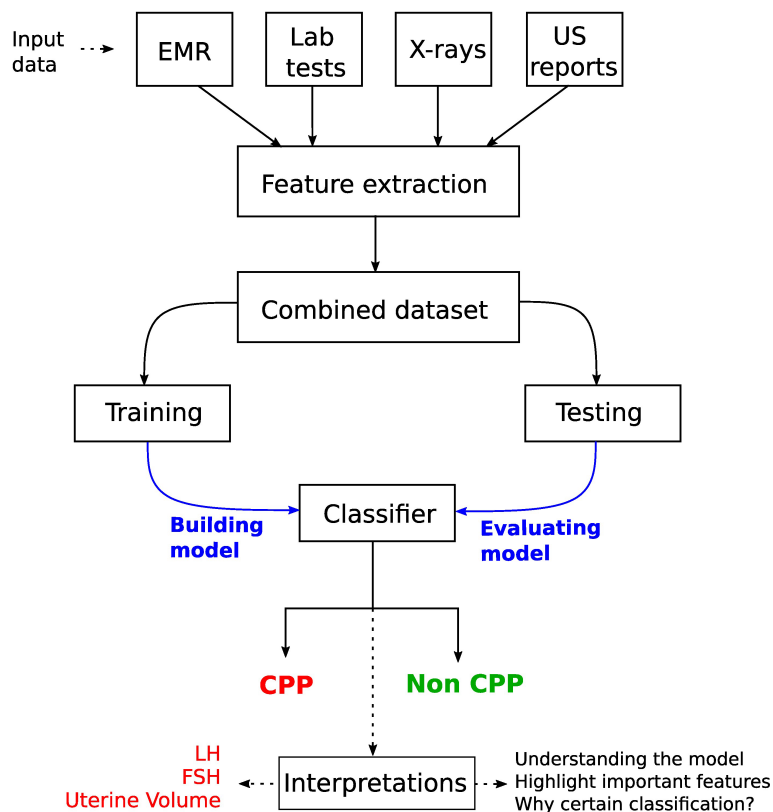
Input data

EMR

Lab tests

X-rays

US reports

Feature extraction

Combined dataset

Training

Testing

Classifier

Building model

Evaluating model

CPP

Non CPP

LH
FSH
Uterine Volume

Interpretations

Understanding the model
Highlight important features
Why certain classification?